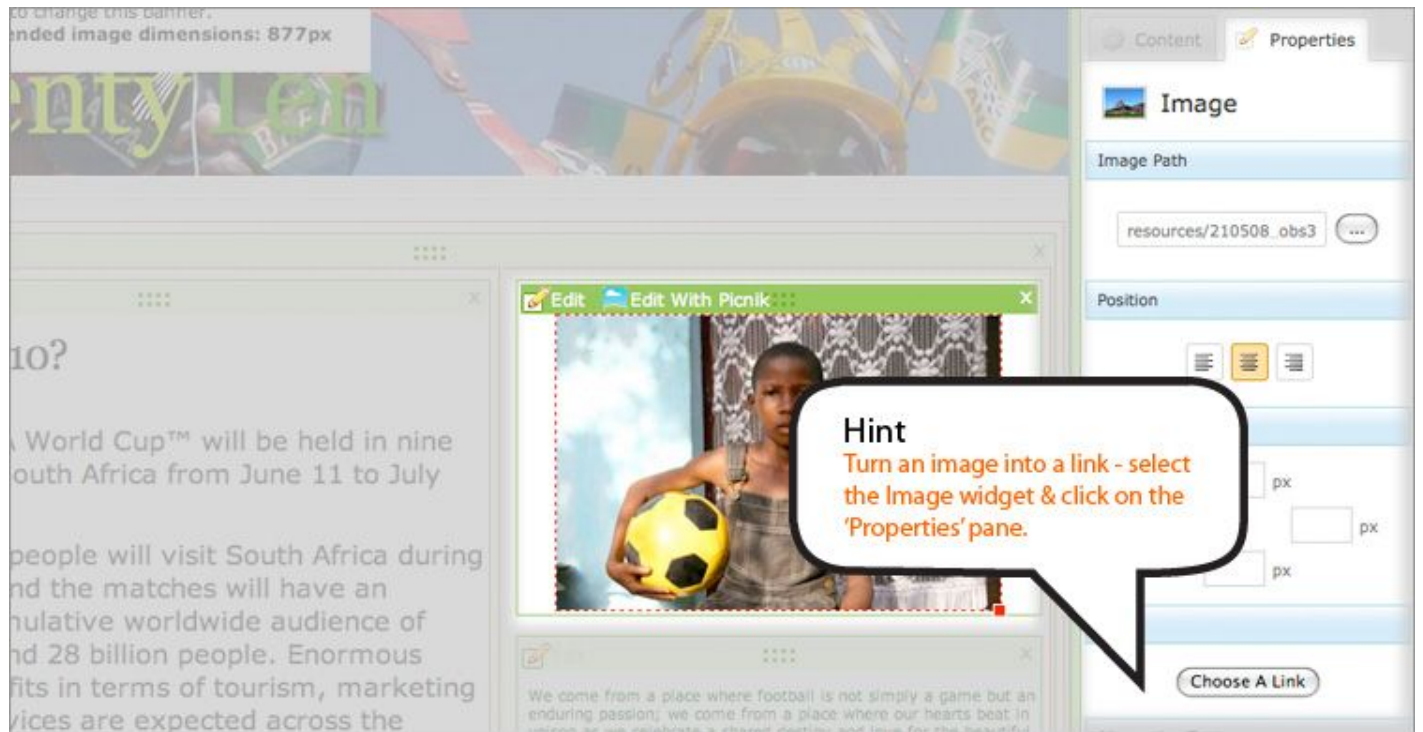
to change this banner.
ended image dimensions: 877px

entyTen

10?

A World Cup™ will be held in nine outh Africa from June 11 to July

people will visit South Africa during nd the matches will have an nulative worldwide audience of nd 28 billion people. Enormous fits in terms of tourism, marketing vices are expected across the

Edit Edit With Picnik

We come from a place where football is not simply a game but an enduring passion; we come from a place where our hearts beat in

Content Properties

Image

Image Path

resources/210508..obs3 ...

Position

px

px

px

Choose A Link

Hint
Turn an image into a link - select the Image widget & click on the 'Properties' pane.